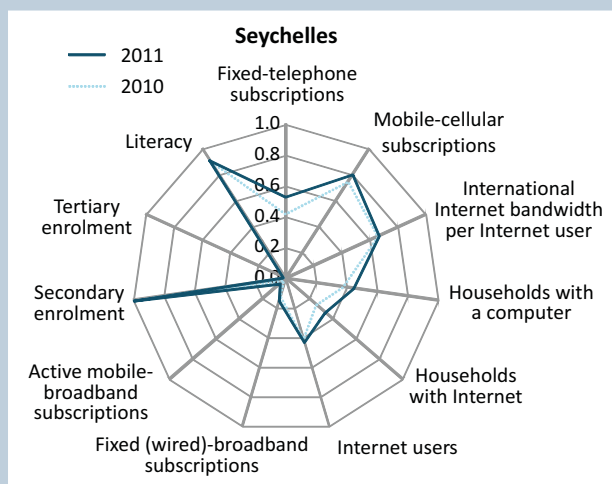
Seychelles

2011
2010

Fixed-telephone subscriptions

Mobile-cellular subscriptions

International Internet bandwidth per Internet user

Households with a computer

Households with Internet

Internet users

Fixed (wired)-broadband subscriptions

Active mobile-broadband subscriptions

Secondary enrolment

Tertiary enrolment

Literacy

1.0
0.8
0.6
0.4
0.2
0.0